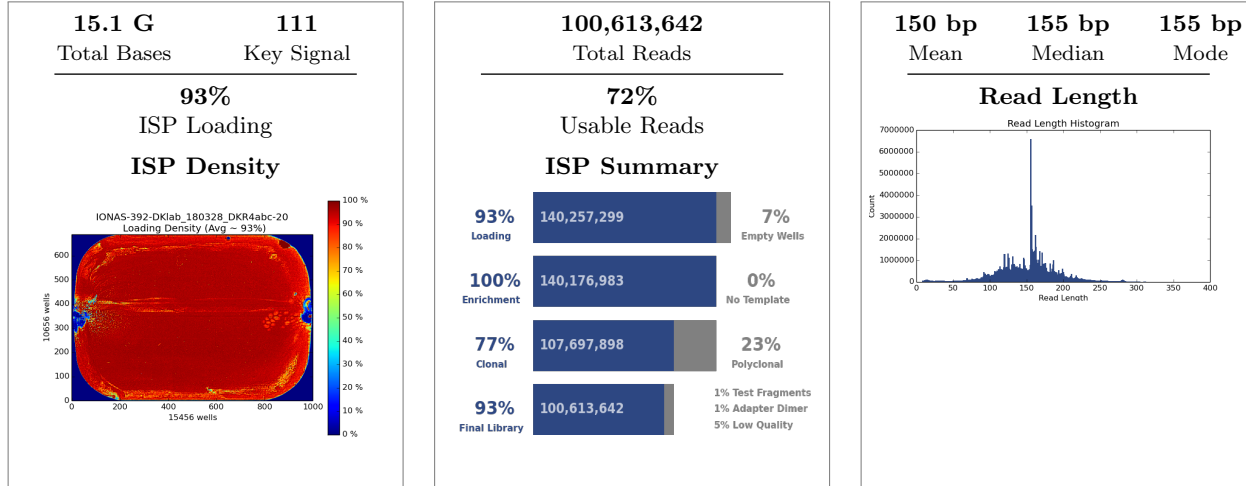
15.1 G
Total Bases

111
Key Signal

93%
ISP Loading

ISP Density

IONAS-392-DKlab_180328_DKR4abc-20
Loading Density (Avg ~ 93%)

600
500
400
300
200
100
0
10656 wells
0 200 400 600 800 1000
15456 wells

100 %
90 %
80 %
70 %
60 %
50 %
40 %
30 %
20 %
10 %
0 %

100,613,642
Total Reads

72%
Usable Reads

ISP Summary

93%
Loading
140,257,299
7%
Empty Wells

100%
Enrichment
140,176,983
0%
No Template

77%
Clonal
107,697,898
23%
Polyclonal

93%
Final Library
100,613,642
1% Test Fragments
1% Adapter Dimer
5% Low Quality

150 bp
Mean

155 bp
Median

155 bp
Mode

Read Length

Read Length Histogram
7000000
6000000
5000000
4000000
3000000
2000000
1000000
0
Count
0 50 100 150 200 250 300 350 400
Read Length